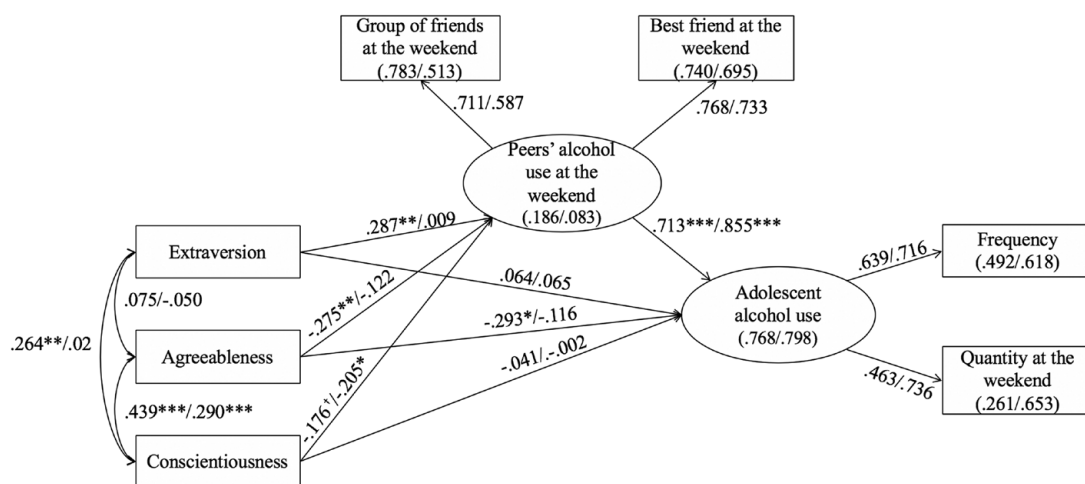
Group of friends at the weekend (.783/.513)

Best friend at the weekend (.740/.695)

.711/.587

.768/.733

Peers' alcohol use at the weekend (.186/.083)

.287**/.009

.713***/.855***

Extraversion

.064/.065

.639/.716

Frequency (.492/.618)

.075/-.050

-.275**/-.122

-.293*/-.116

Adolescent alcohol use (.768/.798)

.264**/.02

Agreeableness

-.041/.-.002

.463/.736

Quantity at the weekend (.261/.653)

.439***/.290***

-.176†/-.205*

Conscientiousness